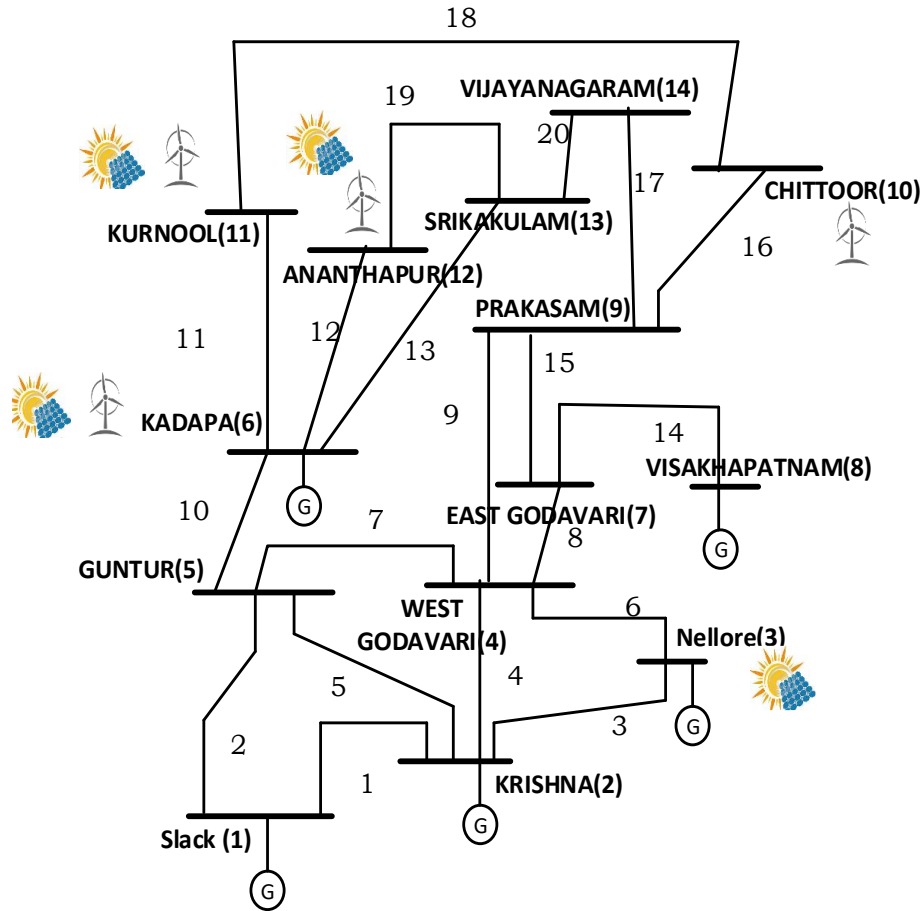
18

19

VIJAYANAGARAM(14)

20

17

CHITTOOR(10)

SRIKAKULAM(13)

KURNOOL(11)

16

ANANTHAPUR(12)

PRAKASAM(9)

11

12

13

15

9

14

KADAPA(6)

VISAKHAPATNAM(8)

G

10

7

EAST GODAVARI(7)

8

G

GUNTUR(5)

WEST GODAVARI(4)

6

Nellore(3)

5

4

G

3

2

1

KRISHNA(2)

G

Slack (1)

G